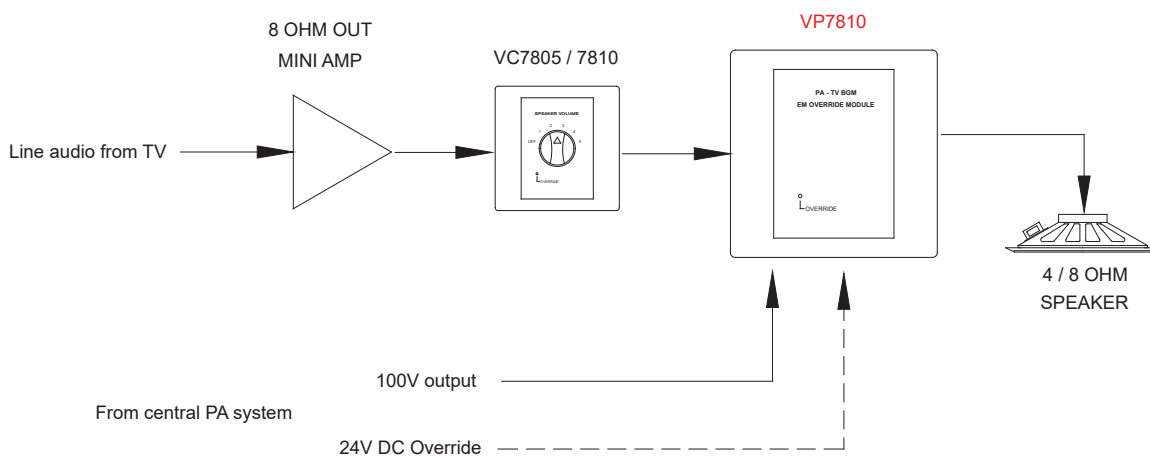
8 OHM OUT
MINI AMP

VC7805 / 7810

VP7810

Line audio from TV

SPEAKER VOLUME
OFF 1 2 3 4 5
OVERRIDE

PA - TV BGM
EM OVERRIDE MODULE

OVERRIDE

4 / 8 OHM
SPEAKER

100V output

From central PA system

24V DC Override